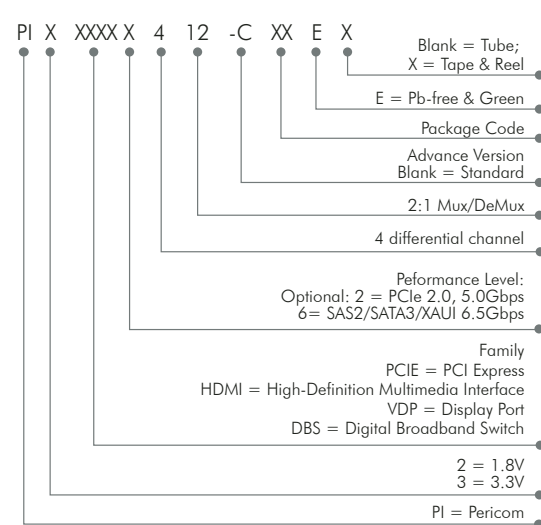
PI X XXXX X 4 12 -C XX E X

Blank = Tube;
X = Tape & Reel

E = Pb-free & Green

Package Code

Advance Version
Blank = Standard

2:1 Mux/DeMux

4 differential channel

Peformance Level:
Optional: 2 = PCIe 2.0, 5.0Gbps
6= SAS2/SATA3/XAUI 6.5Gbps

Family
PCIE = PCI Express
HDMI = High-Definition Multimedia Interface
VDP = Display Port
DBS = Digital Broadband Switch

2 = 1.8V
3 = 3.3V

PI = Pericom